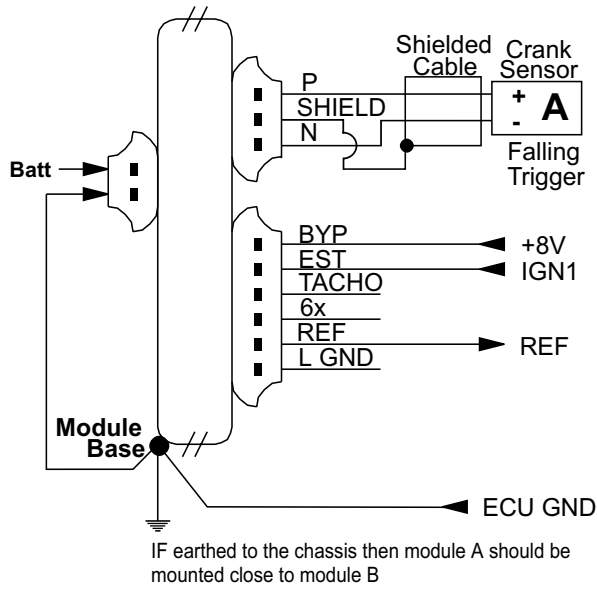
Shielded Cable

Crank Sensor

P

SHIELD

N

+

-

A

Falling Trigger

Batt

BYP

EST

TACHO

6x

REF

L GND

+8V

IGN1

REF

Module Base

ECU GND

IF earthed to the chassis then module A should be mounted close to module B